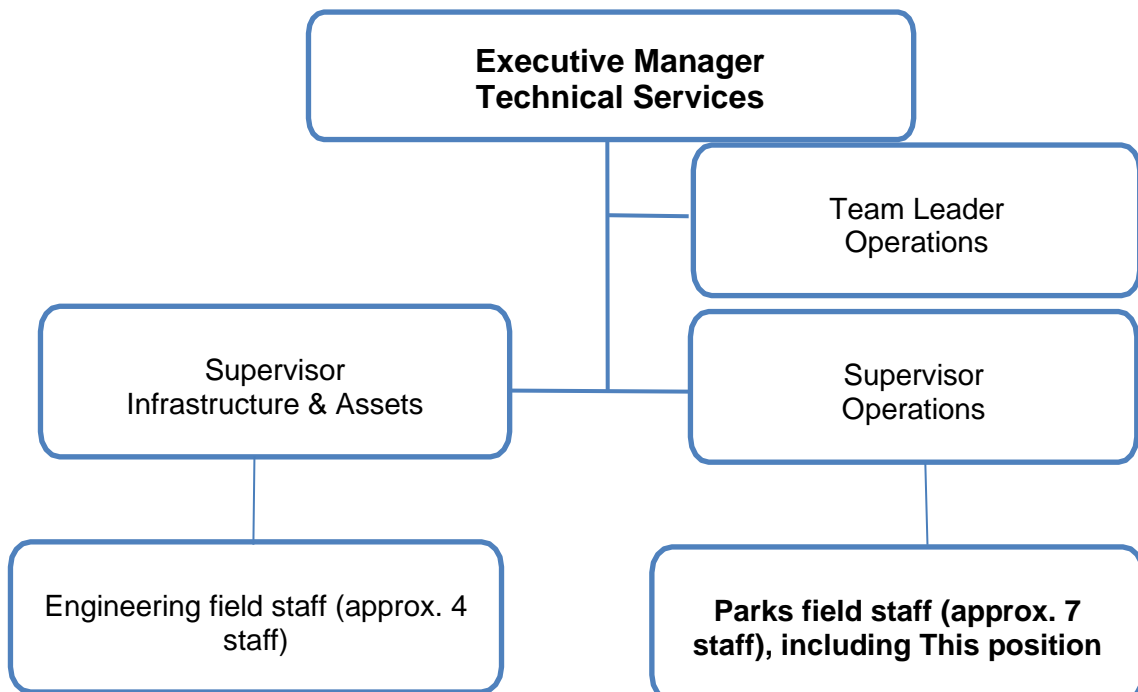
**Executive Manager Technical Services**

Team Leader Operations

Supervisor Infrastructure & Assets

Supervisor Operations

Engineering field staff (approx. 4 staff)

**Parks field staff (approx. 7 staff), including This position**